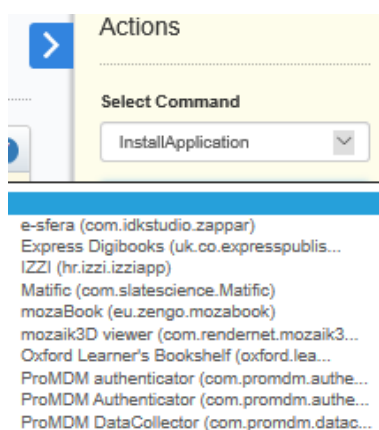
Actions

Select Command

InstallApplication

e-sfera (com.idkstudio.zappar)
Express Digibooks (uk.co.expresspublis...
IZZI (hr.izzi.izziapp)
Matific (com.slatescience.Matific)
mozaBook (eu.zengo.mozabook)
mozaik3D viewer (com.rendernet.mozaik3...
Oxford Learner's Bookshelf (oxford.lea...
ProMDM authenticator (com.promdm.authe...
ProMDM Authenticator (com.promdm.authe...
ProMDM DataCollector (com.promdm.datac...